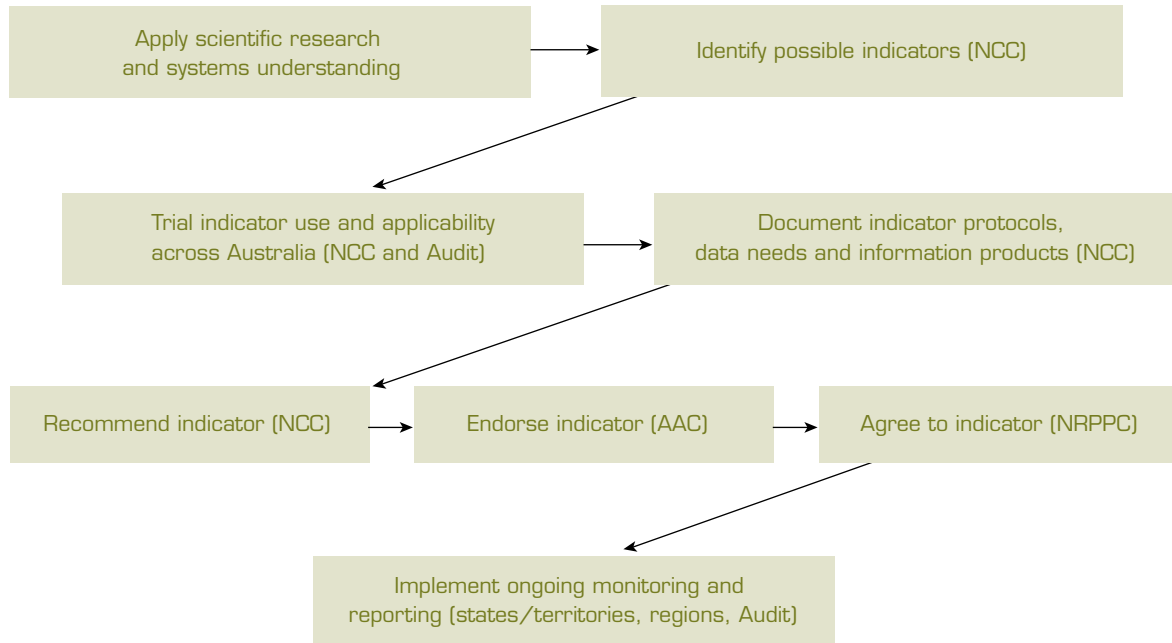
Apply scientific research and systems understanding

Identify possible indicators (NCC)

Trial indicator use and applicability across Australia (NCC and Audit)

Document indicator protocols, data needs and information products (NCC)

Recommend indicator (NCC)

Endorse indicator (AAC)

Agree to indicator (NRPPC)

Implement ongoing monitoring and reporting (states/territories, regions, Audit)